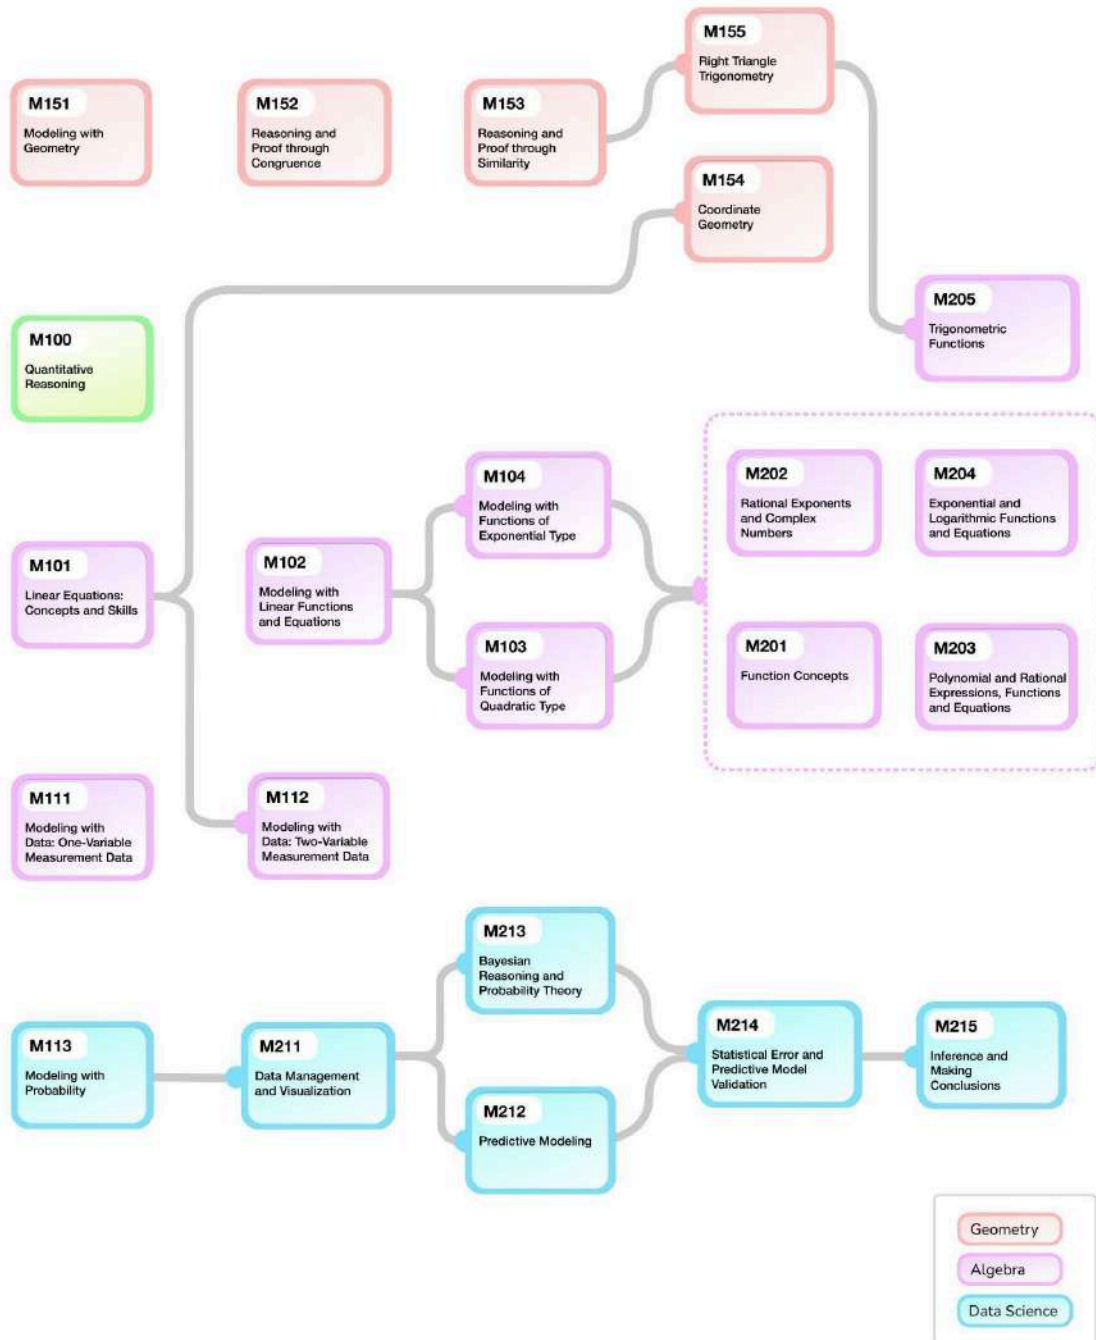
M155
Right Triangle Trigonometry

M151
Modeling with Geometry

M152
Reasoning and Proof through Congruence

M153
Reasoning and Proof through Similarity

M154
Coordinate Geometry

M205
Trigonometric Functions

M100
Quantitative Reasoning

M104
Modeling with Functions of Exponential Type

M202
Rational Exponents and Complex Numbers

M204
Exponential and Logarithmic Functions and Equations

M101
Linear Equations: Concepts and Skills

M102
Modeling with Linear Functions and Equations

M103
Modeling with Functions of Quadratic Type

M201
Function Concepts

M203
Polynomial and Rational Expressions, Functions and Equations

M111
Modeling with Data: One-Variable Measurement Data

M112
Modeling with Data: Two-Variable Measurement Data

M213
Bayesian Reasoning and Probability Theory

M113
Modeling with Probability

M211
Data Management and Visualization

M214
Statistical Error and Predictive Model Validation

M215
Inference and Making Conclusions

M212
Predictive Modeling

Geometry
Algebra
Data Science